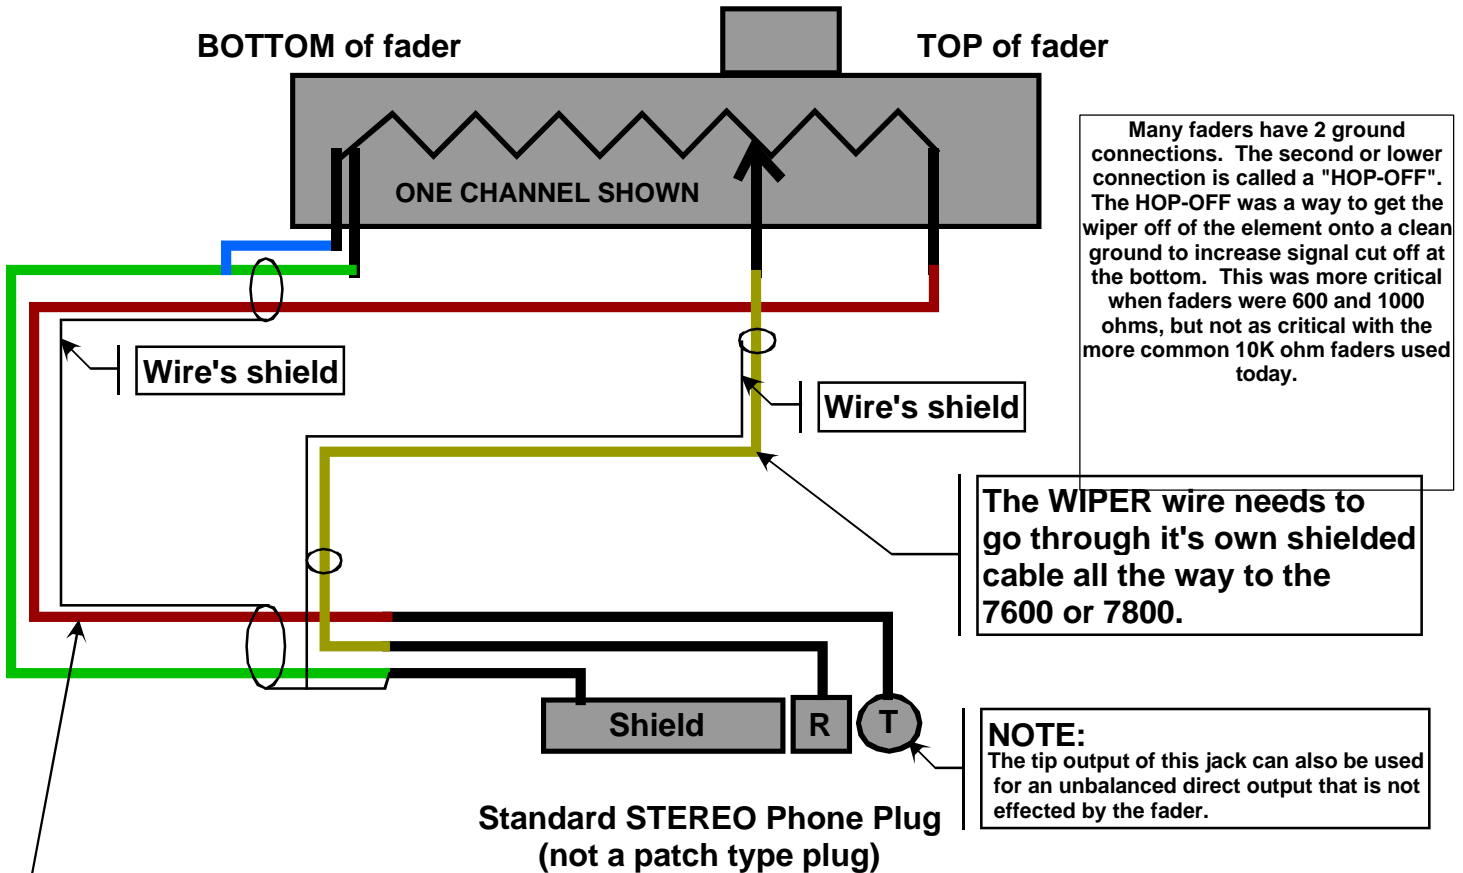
BOTTOM of fader

TOP of fader

ONE CHANNEL SHOWN

Many faders have 2 ground connections. The second or lower connection is called a "HOP-OFF". The HOP-OFF was a way to get the wiper off of the element onto a clean ground to increase signal cut off at the bottom. This was more critical when faders were 600 and 1000 ohms, but not as critical with the more common 10K ohm faders used today.

Wire's shield

Wire's shield

The WIPER wire needs to go through it's own shielded cable all the way to the 7600 or 7800.

Shield

R

T

NOTE:
The tip output of this jack can also be used for an unbalanced direct output that is not effected by the fader.

Standard STEREO Phone Plug
(not a patch type plug)